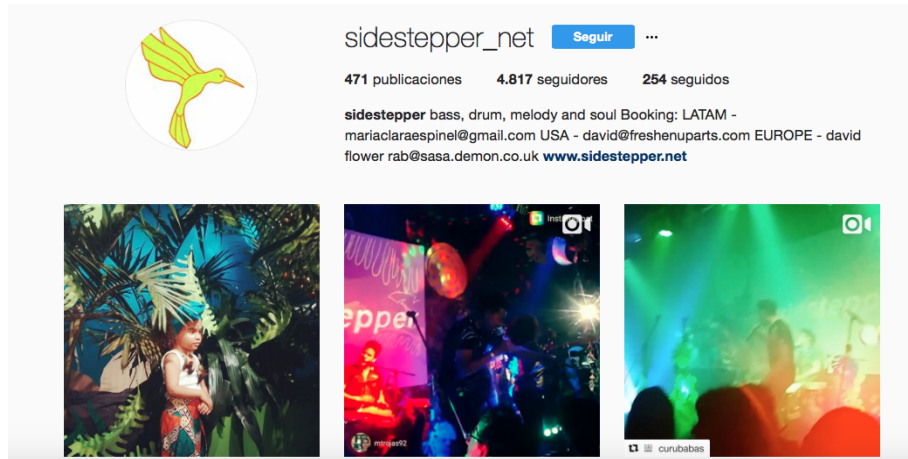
sidestepper_net Seguir ···

471 publicaciones 4.817 seguidores 254 seguidos

sidestepper bass, drum, melody and soul Booking: LATAM - mariaclaraespinel@gmail.com USA - david@freshenuparts.com EUROPE - david flower rab@sasa.demon.co.uk www.sidestepper.net

Instasized

epper

mtrojas92

curubabas